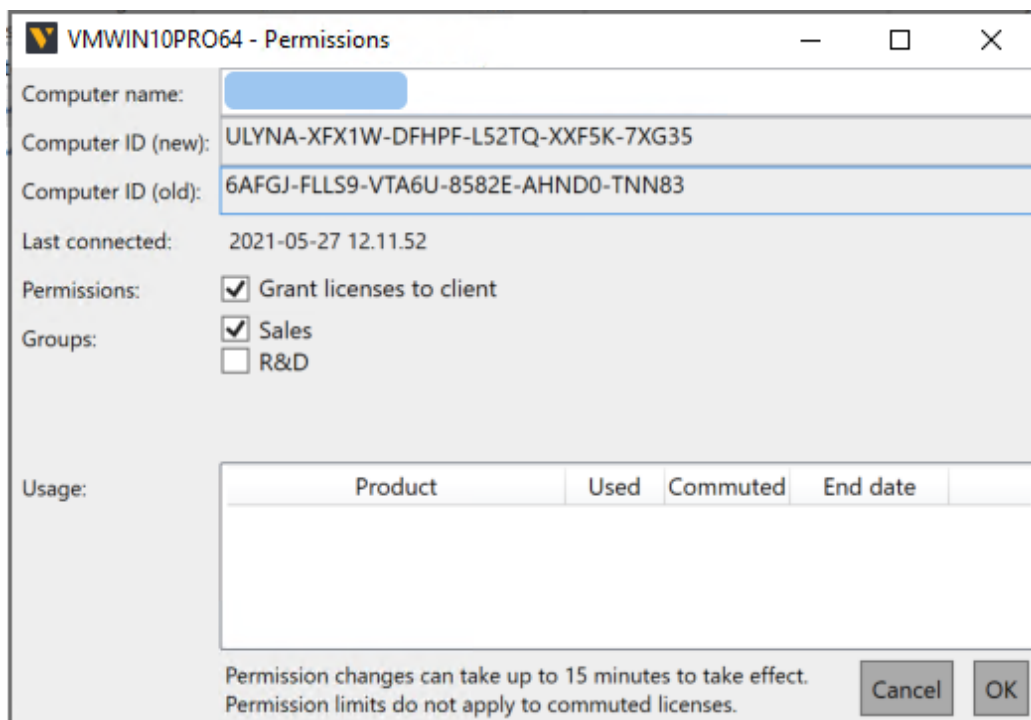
VMWIN10PRO64 - Permissions

Computer name:

Computer ID (new): ULYNA-XFX1W-DFHPF-L52TQ-XXF5K-7XG35

Computer ID (old): 6AFGJ-FLLS9-VTA6U-8582E-AHND0-TNN83

Last connected: 2021-05-27 12.11.52

Permissions: Grant licenses to client

Groups: Sales
R&D

Usage:

| Product | Used | Commuted | End date |
|---|---|---|---|

Permission changes can take up to 15 minutes to take effect.
Permission limits do not apply to commuted licenses.

Cancel OK